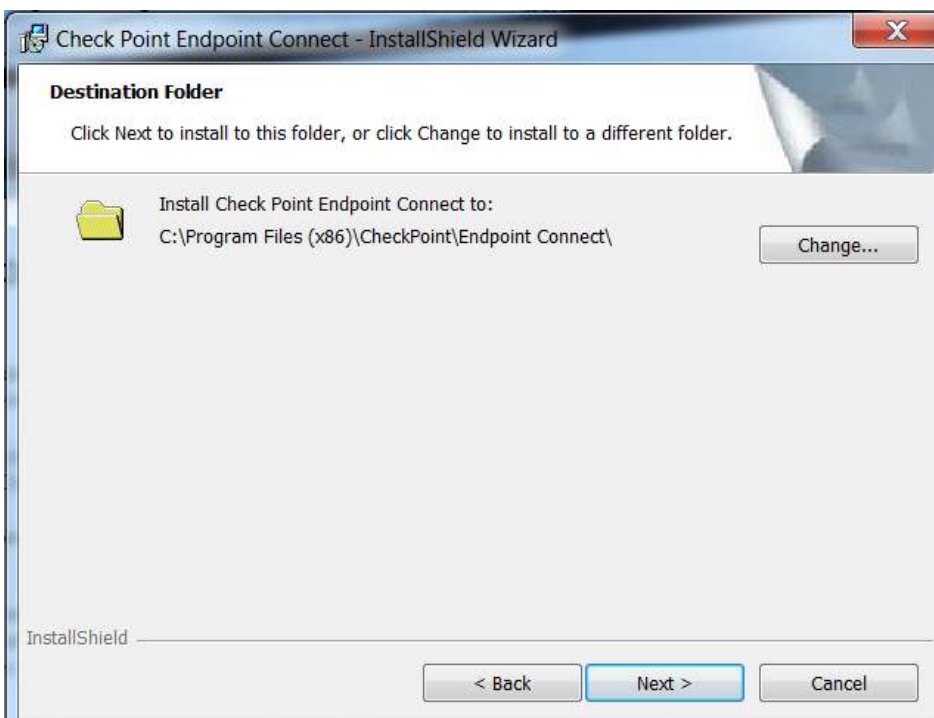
Check Point Endpoint Connect - InstallShield Wizard

X

Destination Folder

Click Next to install to this folder, or click Change to install to a different folder.

Install Check Point Endpoint Connect to:
C:\Program Files (x86)\CheckPoint\Endpoint Connect\

Change...

InstallShield

< Back

Next >

Cancel